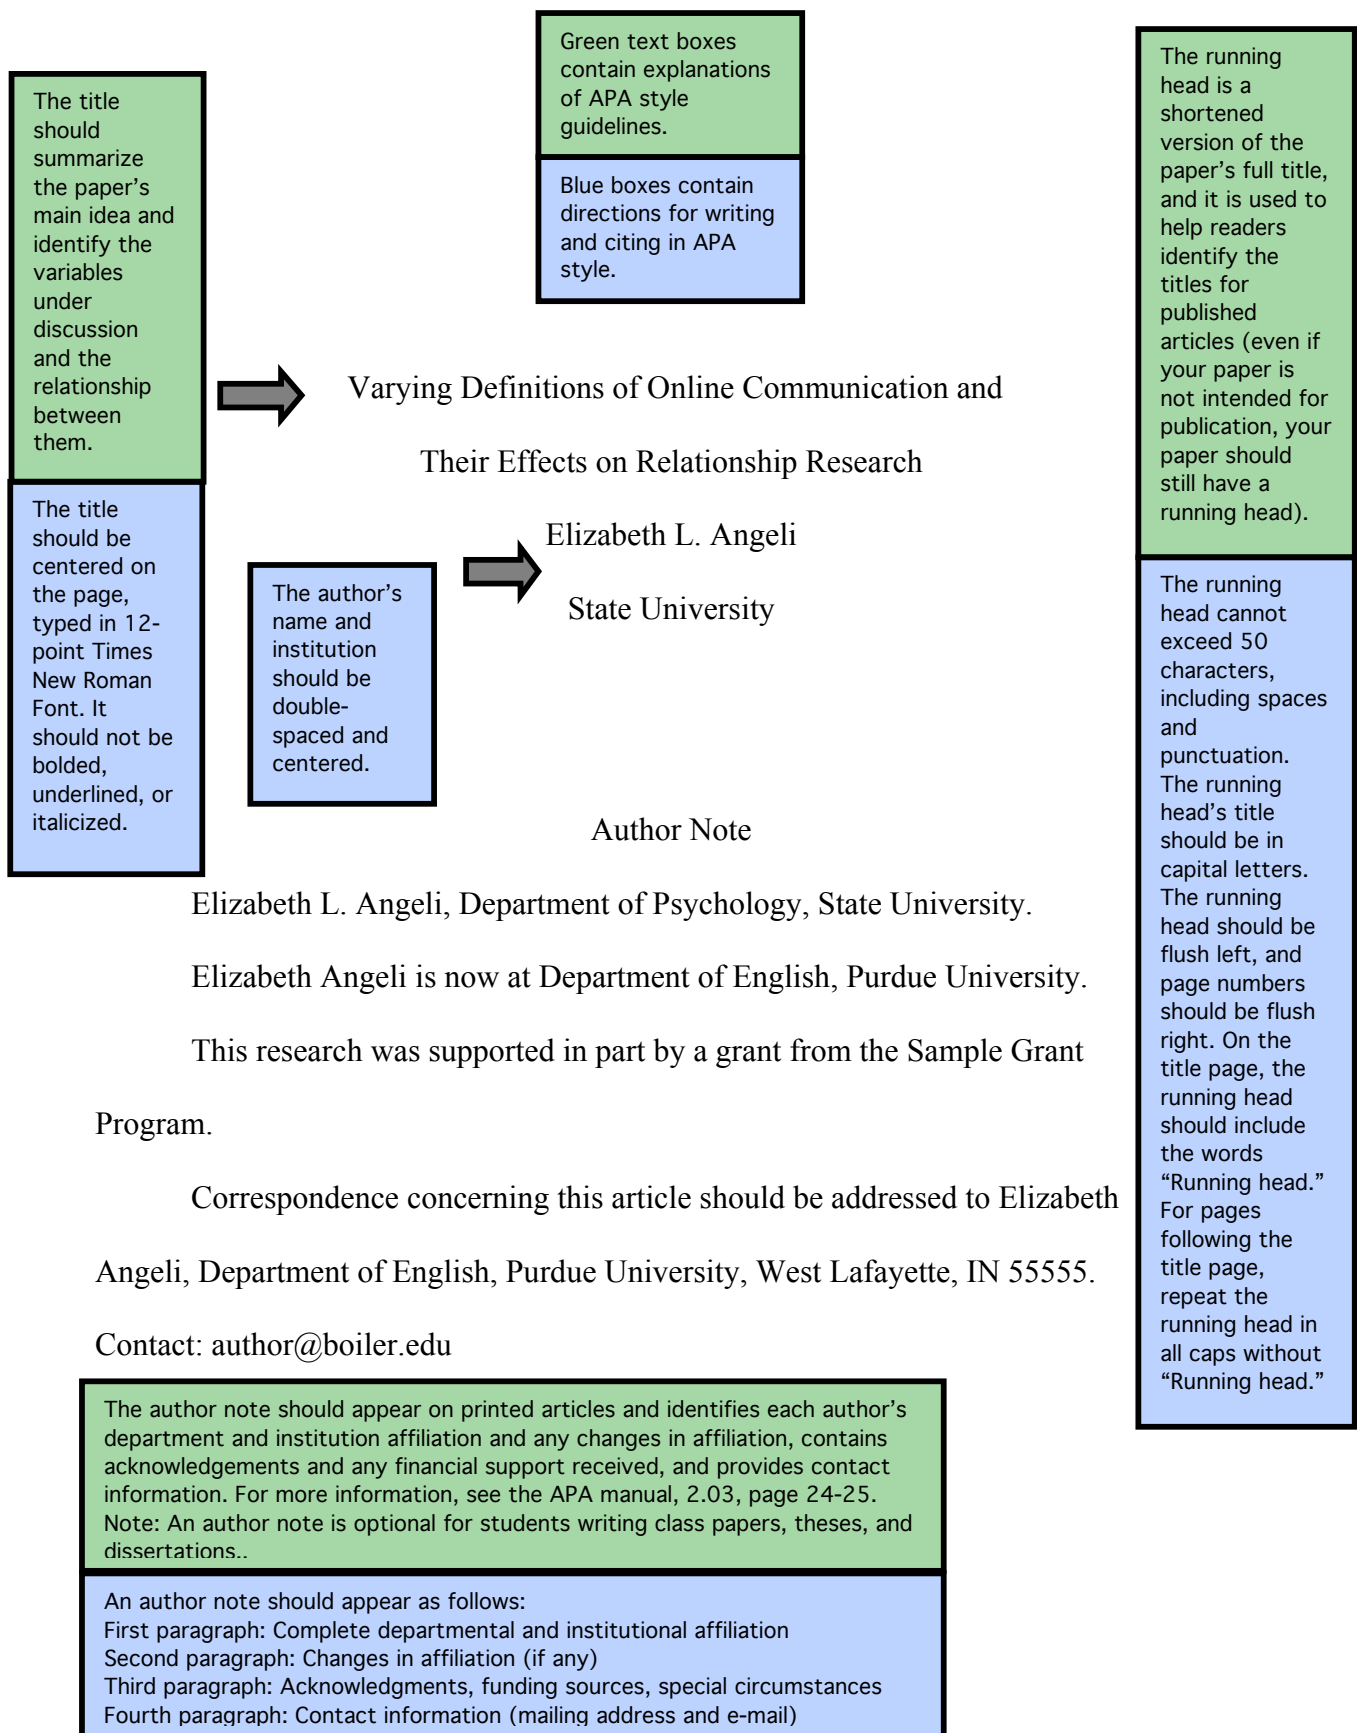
Green text boxes contain explanations of APA style guidelines.

Blue boxes contain directions for writing and citing in APA style.

The title should summarize the paper's main idea and identify the variables under discussion and the relationship between them.

The title should be centered on the page, typed in 12-point Times New Roman Font. It should not be bolded, underlined, or italicized.

The running head is a shortened version of the paper's full title, and it is used to help readers identify the titles for published articles (even if your paper is not intended for publication, your paper should still have a running head).

The running head cannot exceed 50 characters, including spaces and punctuation. The running head's title should be in capital letters. The running head should be flush left, and page numbers should be flush right. On the title page, the running head should include the words "Running head." For pages following the title page, repeat the running head in all caps without "Running head."

Varying Definitions of Online Communication and

Their Effects on Relationship Research

Elizabeth L. Angeli

State University

The author's name and institution should be double-spaced and centered.

Author Note

Elizabeth L. Angeli, Department of Psychology, State University.

Elizabeth Angeli is now at Department of English, Purdue University.

This research was supported in part by a grant from the Sample Grant Program.

Correspondence concerning this article should be addressed to Elizabeth Angeli, Department of English, Purdue University, West Lafayette, IN 55555.

Contact: author@boiler.edu

The author note should appear on printed articles and identifies each author's department and institution affiliation and any changes in affiliation, contains acknowledgements and any financial support received, and provides contact information. For more information, see the APA manual, 2.03, page 24-25. Note: An author note is optional for students writing class papers, theses, and dissertations..

An author note should appear as follows:
First paragraph: Complete departmental and institutional affiliation
Second paragraph: Changes in affiliation (if any)
Third paragraph: Acknowledgments, funding sources, special circumstances
Fourth paragraph: Contact information (mailing address and e-mail)